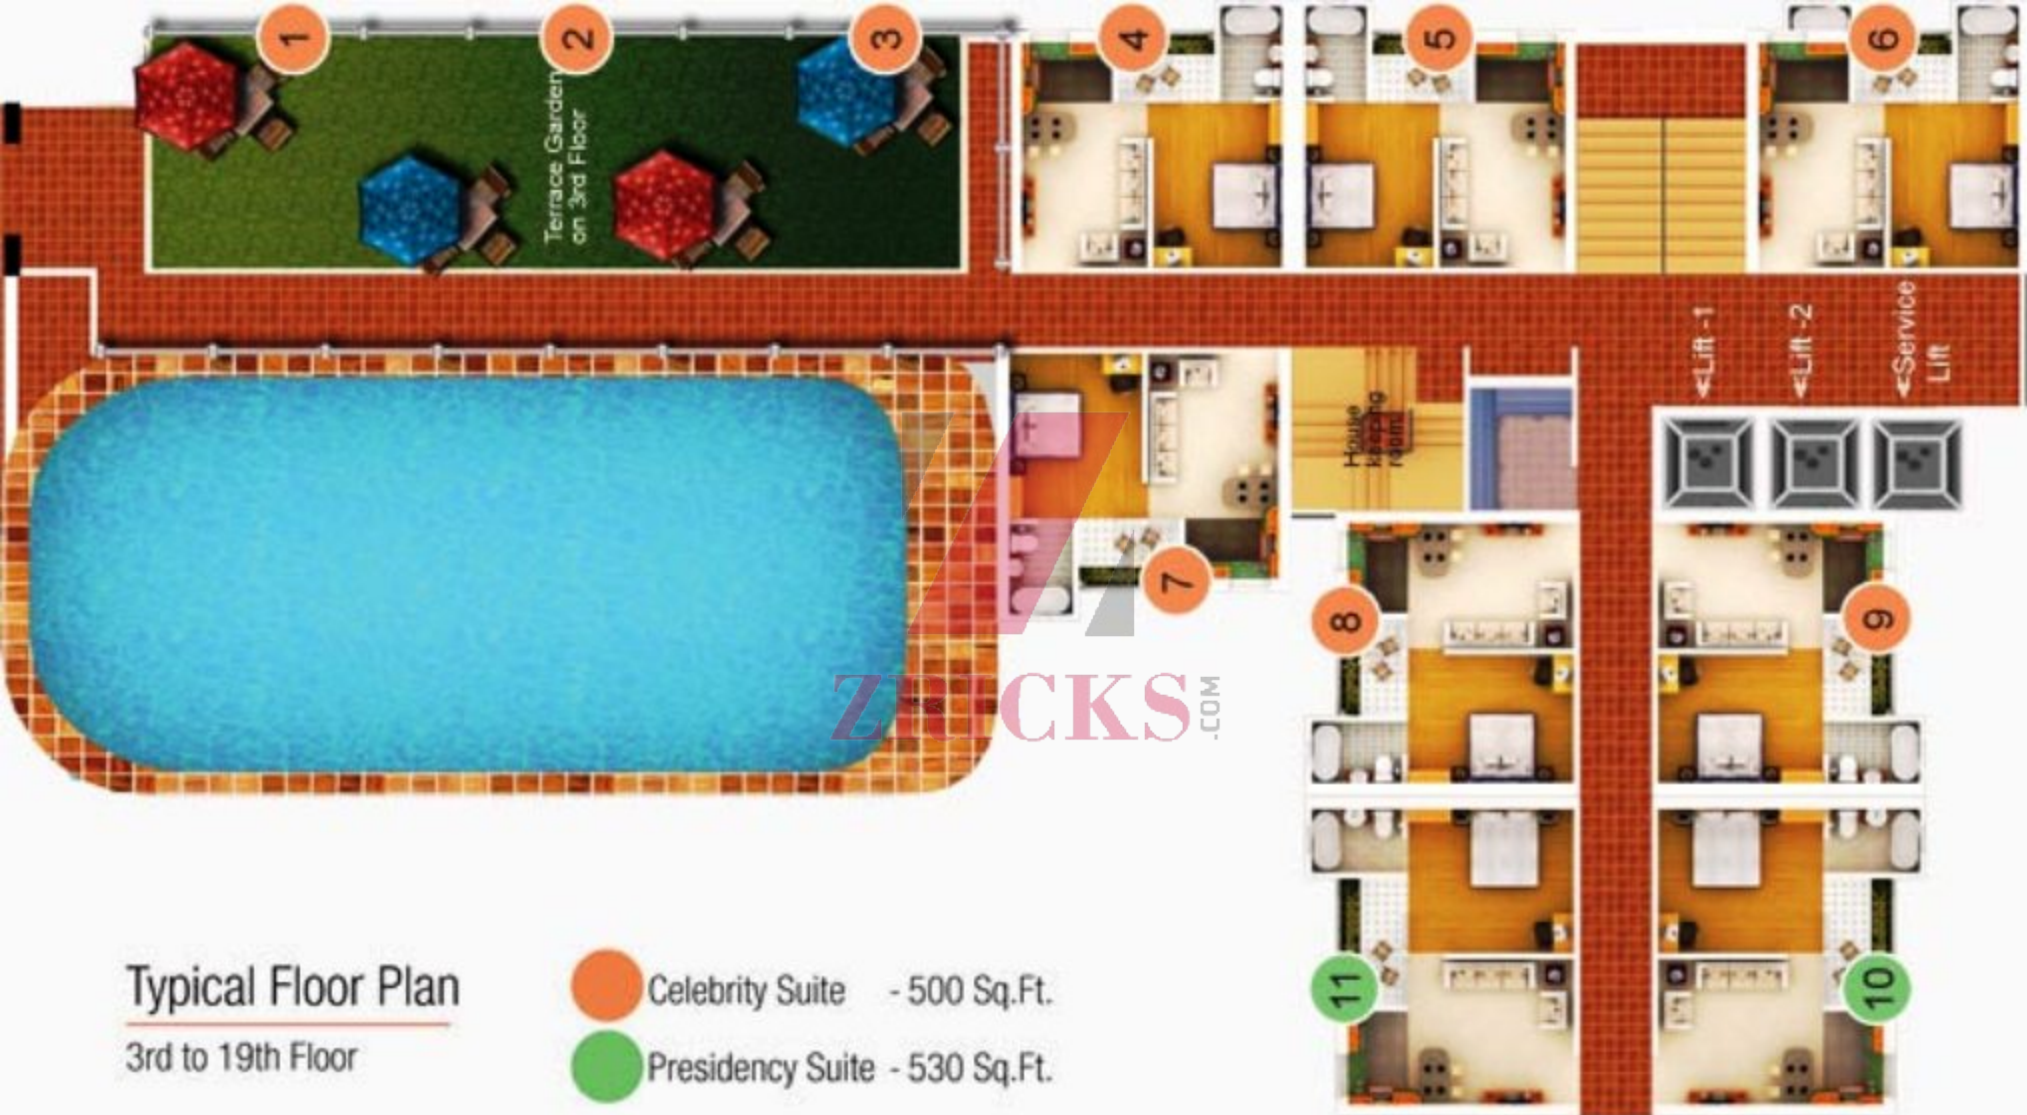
1
2
3
4
5
6
Terrace Garden on 3rd Floor
Lift -1
Lift -2
Service Lift
House keeping room
7
8
9
ZRICKS.COM
11
10

Typical Floor Plan
3rd to 19th Floor

Celebrity Suite - 500 Sq.Ft.
Presidency Suite - 530 Sq.Ft.